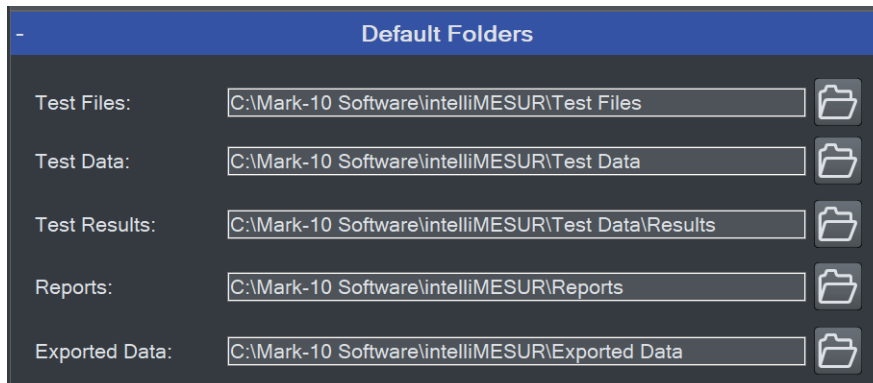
- Default Folders

Test Files: C:\Mark-10 Software\intelliMESUR\Test Files

Test Data: C:\Mark-10 Software\intelliMESUR\Test Data

Test Results: C:\Mark-10 Software\intelliMESUR\Test Data\Results

Reports: C:\Mark-10 Software\intelliMESUR\Reports

Exported Data: C:\Mark-10 Software\intelliMESUR\Exported Data